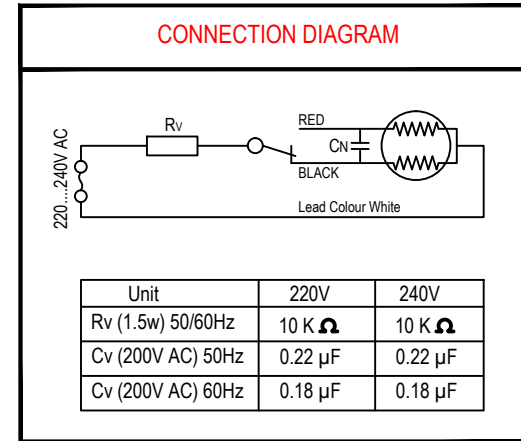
CONNECTION DIAGRAM

220....240V AC

RV

RED

CN

BLACK

Lead Colour White

| Unit | 220V | 240V |
|---|---|---|
| Rv (1.5w) 50/60Hz | 10 K $\Omega$ | 10 K $\Omega$ |
| Cv (200V AC) 50Hz | 0.22 µF | 0.22 µF |
| Cv (200V AC) 60Hz | 0.18 µF | 0.18 µF |